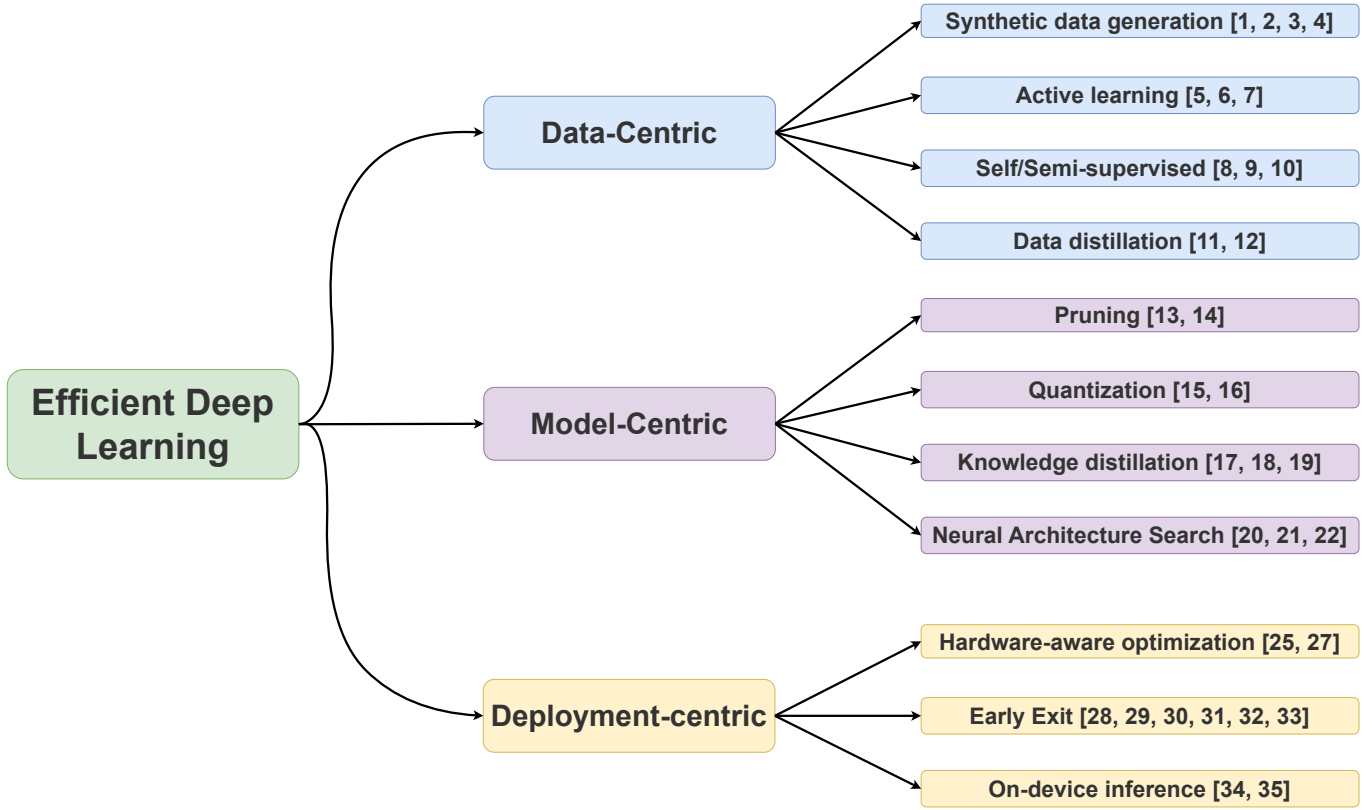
Efficient Deep Learning

Data-Centric

Synthetic data generation [1, 2, 3, 4]

Active learning [5, 6, 7]

Self/Semi-supervised [8, 9, 10]

Data distillation [11, 12]

Model-Centric

Pruning [13, 14]

Quantization [15, 16]

Knowledge distillation [17, 18, 19]

Neural Architecture Search [20, 21, 22]

Deployment-centric

Hardware-aware optimization [25, 27]

Early Exit [28, 29, 30, 31, 32, 33]

On-device inference [34, 35]